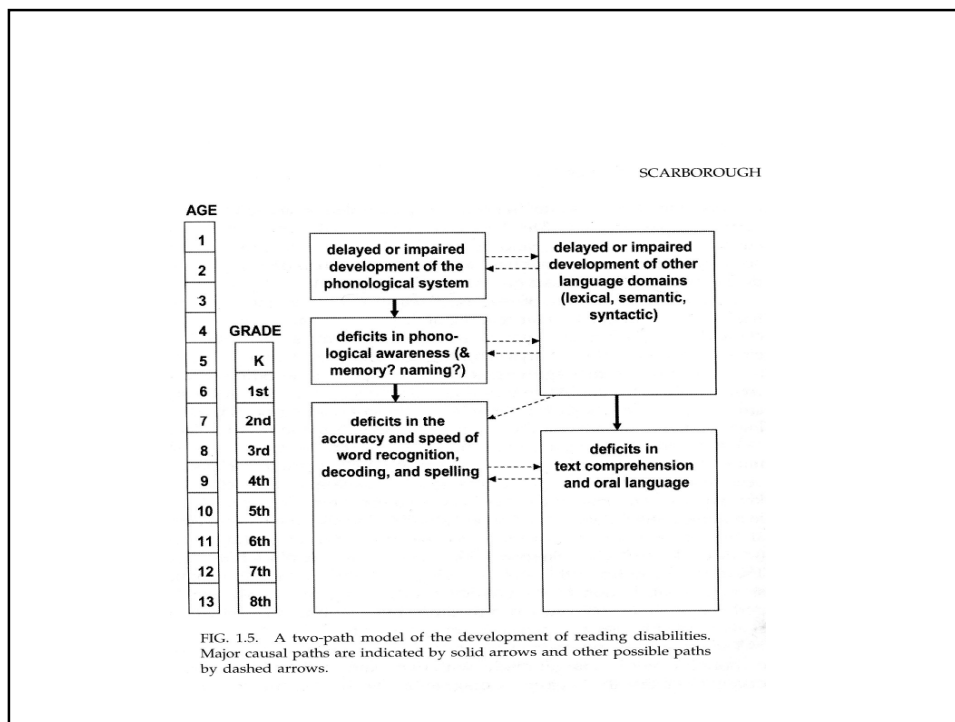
SCARBOROUGH

AGE

1
2
3
4
5
6
7
8
9
10
11
12
13

GRADE

K
1st
2nd
3rd
4th
5th
6th
7th
8th

delayed or impaired development of the phonological system

delayed or impaired development of other language domains (lexical, semantic, syntactic)

deficits in phonological awareness (& memory? naming?)

deficits in the accuracy and speed of word recognition, decoding, and spelling

deficits in text comprehension and oral language

FIG. 1.5. A two-path model of the development of reading disabilities. Major causal paths are indicated by solid arrows and other possible paths by dashed arrows.